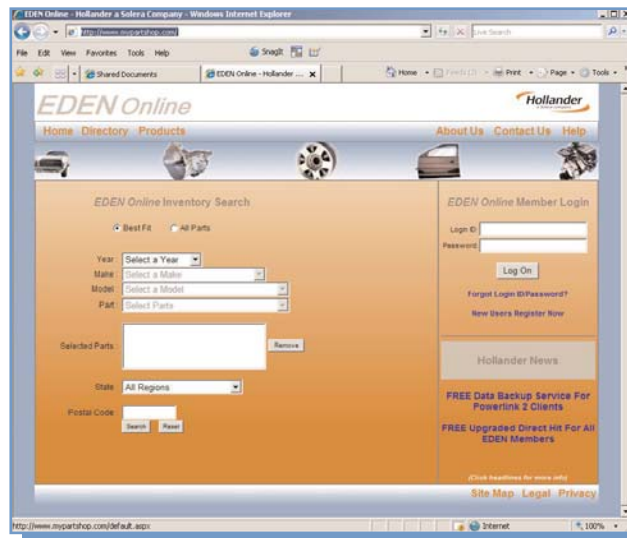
EDEN Online - Hollander a Solera Company - Windows Internet Explorer

http://www.mypartshop.com/

Live Search

File Edit View Favorites Tools Help

SnagIt

Shared Documents

EDEN Online - Hollander ...

Home

Feeds

Print

Page

Tools

EDEN Online

Hollander

Home Directory Products

About Us Contact Us Help

EDEN Online Inventory Search

Best Fit All Parts

Year: Select a Year

Make: Select a Make

Model: Select a Model

Part: Select Parts

Selected Parts:

Remove

State: All Regions

Postal Code:

Search Reset

EDEN Online Member Login

Login ID:

Password:

Log On

Forgot Login ID/Password?

New Users Register Now

Hollander News

FREE Data Backup Service For Powerlink 2 Clients

FREE Upgraded Direct Hit For All EDEN Members

(Click headlines for more info)

Site Map Legal Privacy

http://www.mypartshop.com/default.aspx

Internet

100%